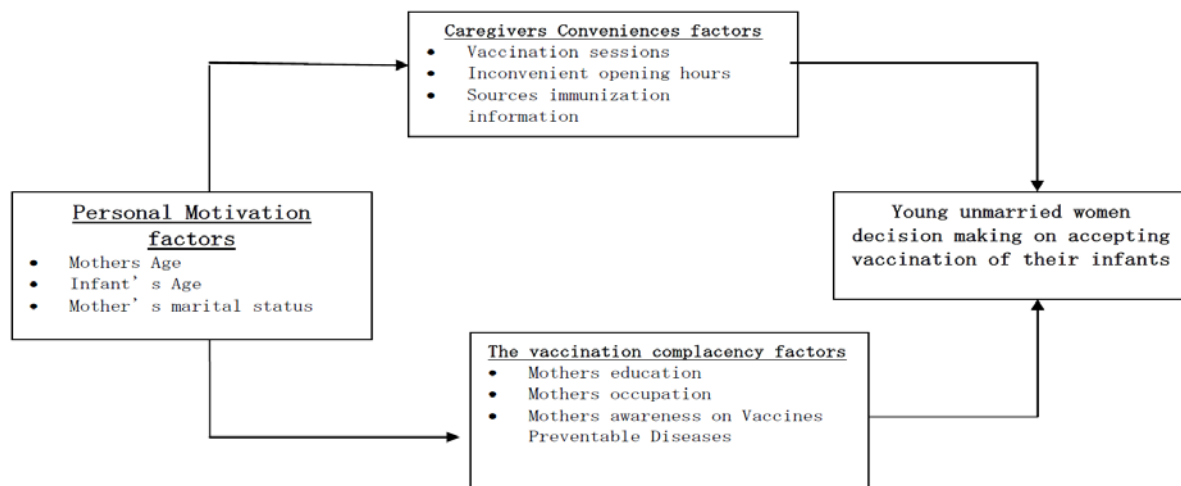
Caregivers Conveniences factors
- Vaccination sessions
- Inconvenient opening hours
- Sources immunization information

Personal Motivation factors
- Mothers Age
- Infant’ s Age
- Mother’ s marital status

Young unmarried women decision making on accepting vaccination of their infants

The vaccination complacency factors
- Mothers education
- Mothers occupation
- Mothers awareness on Vaccines Preventable Diseases